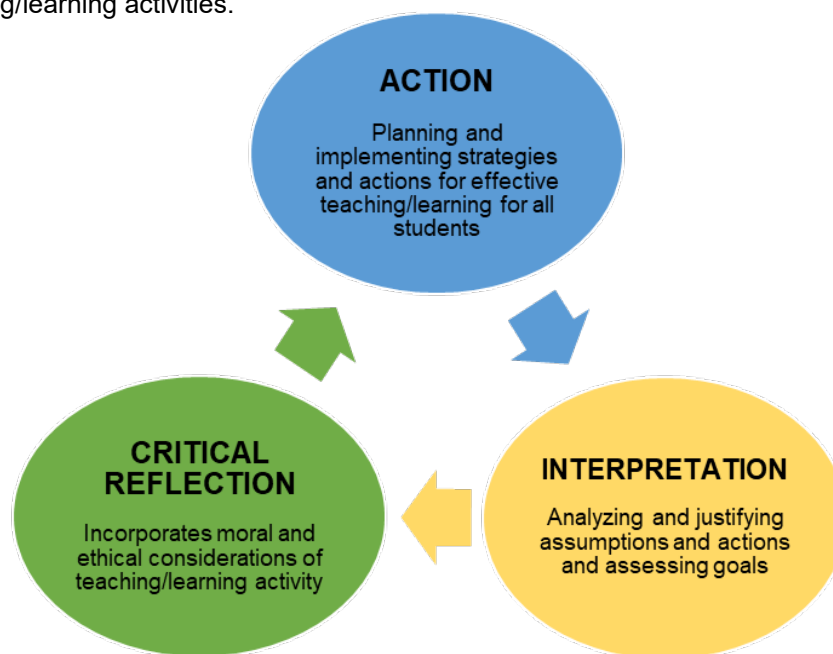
g/learning activities.

ACTION

Planning and implementing strategies and actions for effective teaching/learning for all students

INTERPRETATION

Analyzing and justifying assumptions and actions and assessing goals

CRITICAL REFLECTION

Incorporates moral and ethical considerations of teaching/learning activity